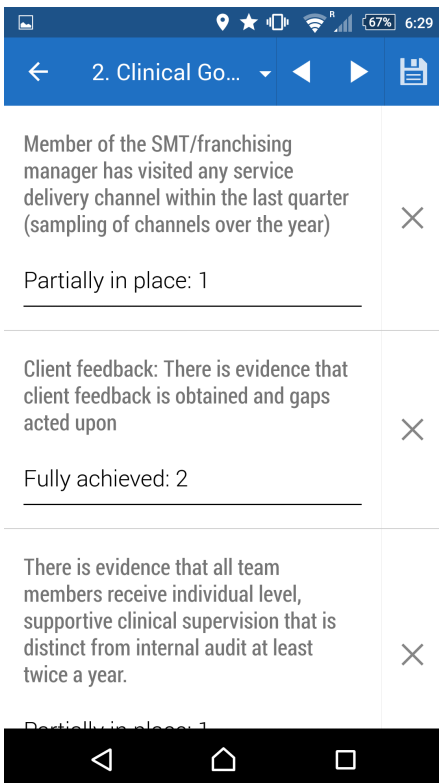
R 67% 6:29

2. Clinical Go...

Member of the SMT/franchising manager has visited any service delivery channel within the last quarter (sampling of channels over the year)

Partially in place: 1

Client feedback: There is evidence that client feedback is obtained and gaps acted upon

Fully achieved: 2

There is evidence that all team members receive individual level, supportive clinical supervision that is distinct from internal audit at least twice a year.

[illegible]